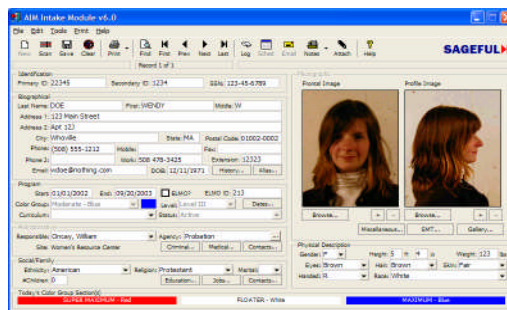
AIM Intake Module v6.0

File Edit Tools Print Help

New Scan Save Clear Print First Prev Next Last Log Email Notes Attach Help

Record 1 of 1

SAGEFUL

Identification

Primary ID: 22345 Secondary ID: 1234 SS#: 123-45-6789

Biographical

Last Name: DOE First: WENDY Middle: W

Address 1: 123 Main Street

Address 2: Apt 123

City: Whoville State: MA Postal Code: 01002-0002

Phone: (508) 555-1212 Mobile: Fax:

Phone 2: Work: 508 478-3425 Extension: 12323

Email: wdoe@nothing.com DOB: 12/11/1971 History... Alias...

Program

Start: 01/01/2002 Exit: 09/20/2003 ELMO? ELMO ID: 213

Color Group: Moderate - Blue Level: Level III Dates...

Curriculum: Status: Active

Assignment

Responsible: Orcay, William Agency: Probation

Site: Women's Resource Center Criminal... Medical... Contacts...

Social/Family

Ethnicity: American Religion: Protestant Marital:

#Children: 0 Education... Jobs... Contacts...

Today's Color Group Section(s)

SUPER MAXIMUM - Red FLOATER - White MAXIMUM - Blue

Photographs

Frontal Image Profile Image

Browse... + - Browse... + -

Miscellaneous... EMT... Gallery...

Physical Description

Gender: F Height: 5 ft 4 in Weight: 123 lbs

Eyes: Brown Hair: Brown Skin: Fair

Handed: R Race: White